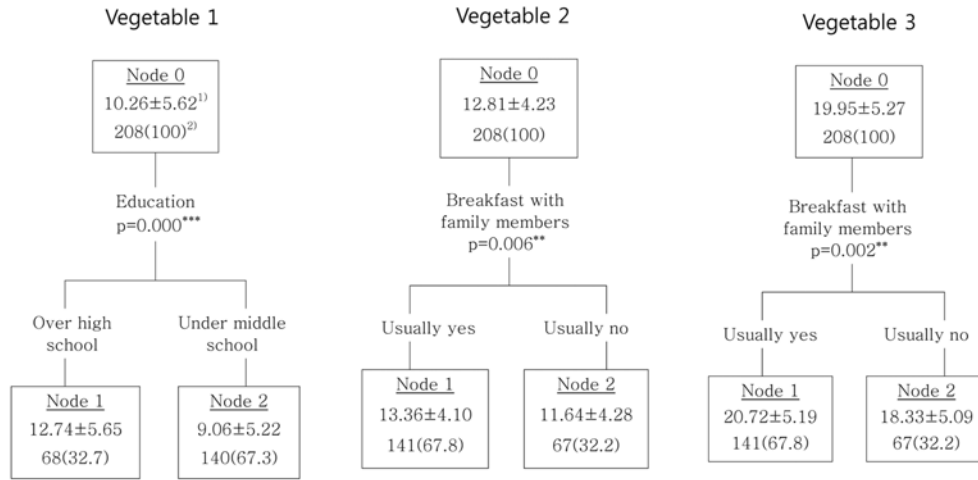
Vegetable 1

Node 0
10.26±5.62$^{1)}$
208(100)$^{2)}$

Education
p=0.000$^{***}$

Over high school

Under middle school

Node 1
12.74±5.65
68(32.7)

Node 2
9.06±5.22
140(67.3)

Vegetable 2

Node 0
12.81±4.23
208(100)

Breakfast with family members
p=0.006$^{**}$

Usually yes

Usually no

Node 1
13.36±4.10
141(67.8)

Node 2
11.64±4.28
67(32.2)

Vegetable 3

Node 0
19.95±5.27
208(100)

Breakfast with family members
p=0.002$^{**}$

Usually yes

Usually no

Node 1
20.72±5.19
141(67.8)

Node 2
18.33±5.09
67(32.2)